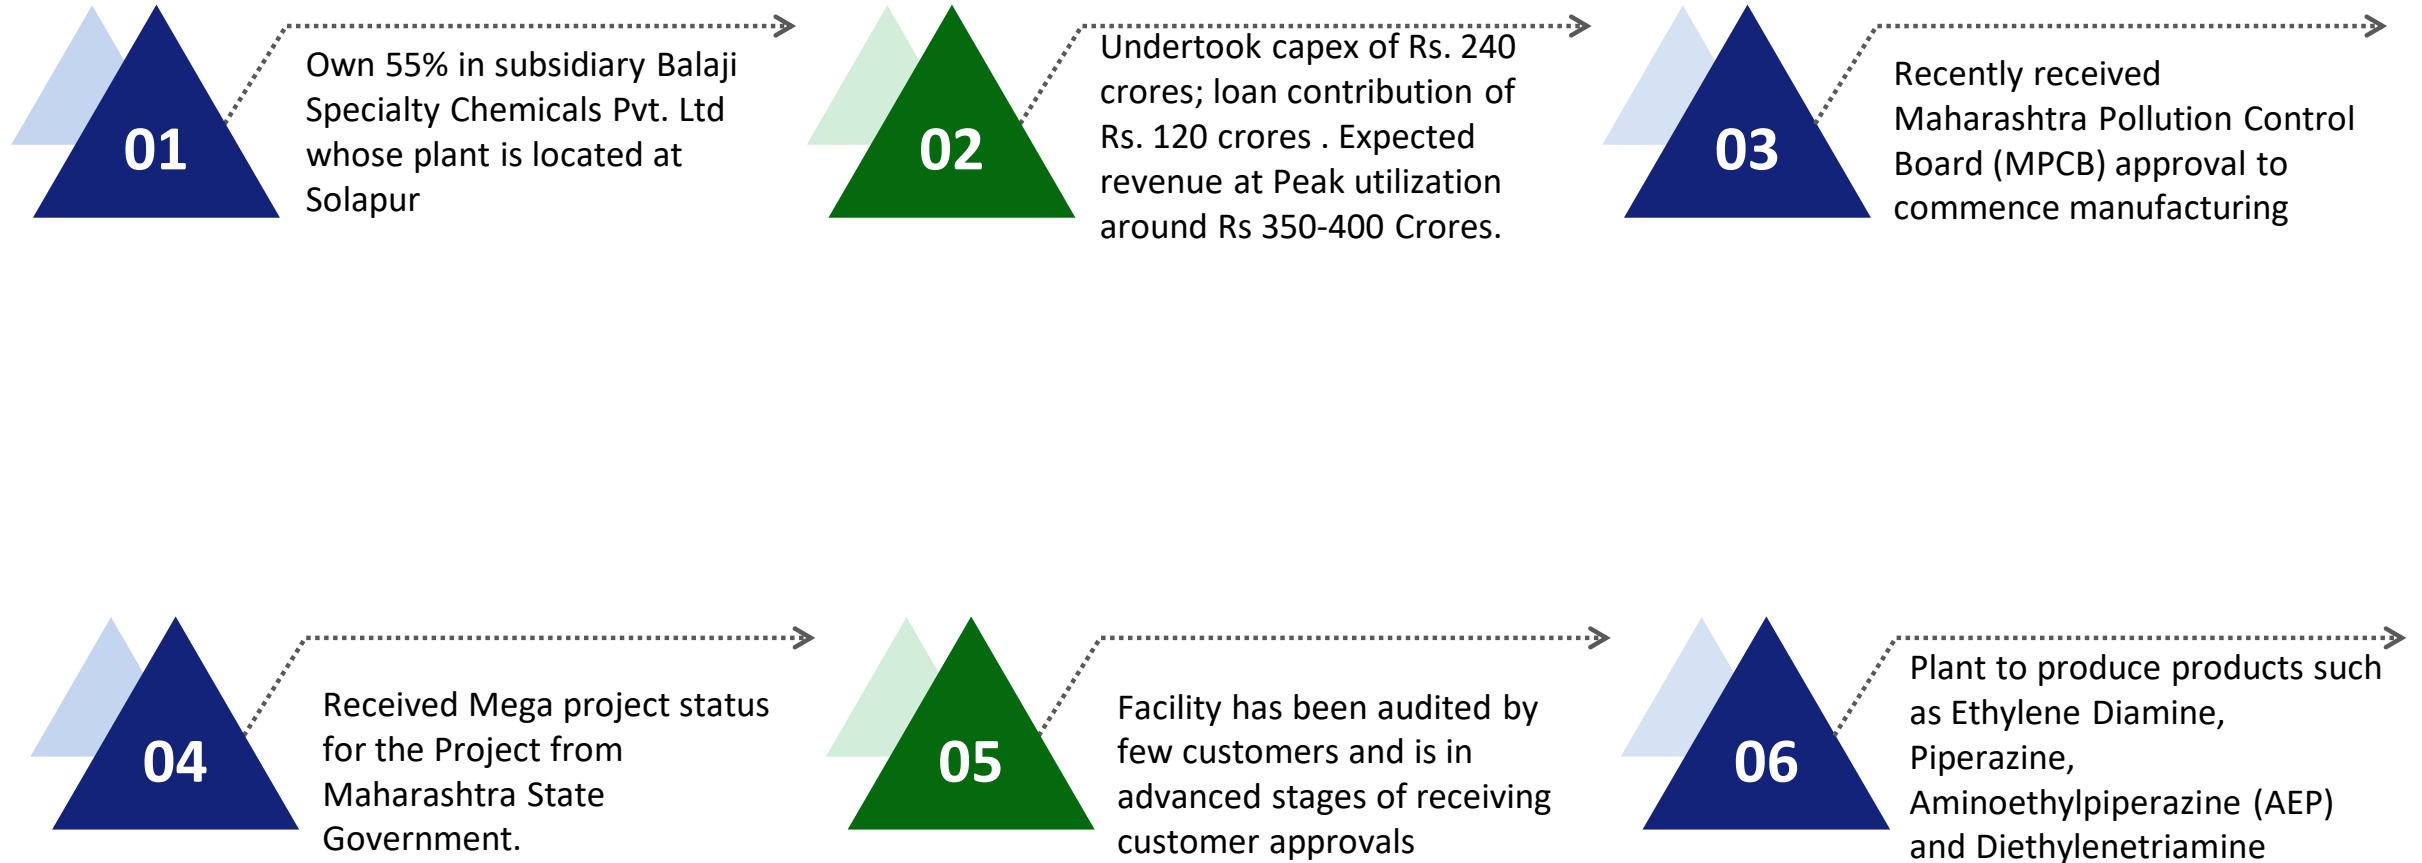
01

Own 55% in subsidiary Balaji Specialty Chemicals Pvt. Ltd whose plant is located at Solapur

02

Undertook capex of Rs. 240 crores; loan contribution of Rs. 120 crores . Expected revenue at Peak utilization around Rs 350-400 Crores.

03

Recently received Maharashtra Pollution Control Board (MPCB) approval to commence manufacturing

04

Received Mega project status for the Project from Maharashtra State Government.

05

Facility has been audited by few customers and is in advanced stages of receiving customer approvals

06

Plant to produce products such as Ethylene Diamine, Piperazine, Aminoethylpiperazine (AEP) and Diethylenetriamine